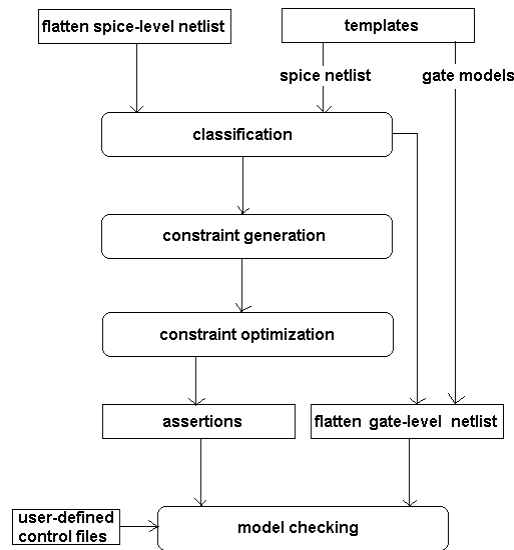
flatten spice-level netlist

templates

spice netlist

gate models

classification

constraint generation

constraint optimization

assertions

flatten gate-level netlist

user-defined control files

model checking